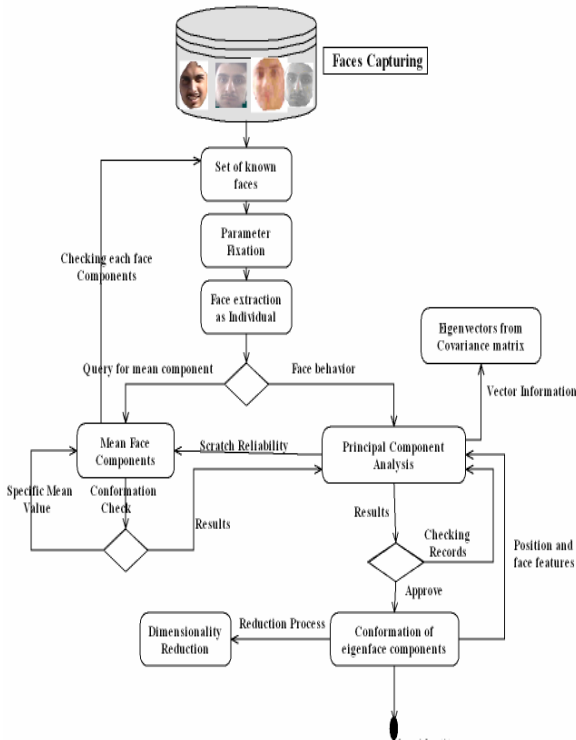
Faces Capturing

Set of known faces

Parameter Fixation

Face extraction as Individual

Checking each face Components

Eigenvectors from Covariance matrix

Query for mean component

Face behavior

Vector Information

Mean Face Components

Scratch Reliability

Principal Component Analysis

Specific Mean Value

Conformation Check

Results

Results

Checking Records

Position and face features

Approve

Dimensionality Reduction

Reduction Process

Conformation of eigenface components

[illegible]